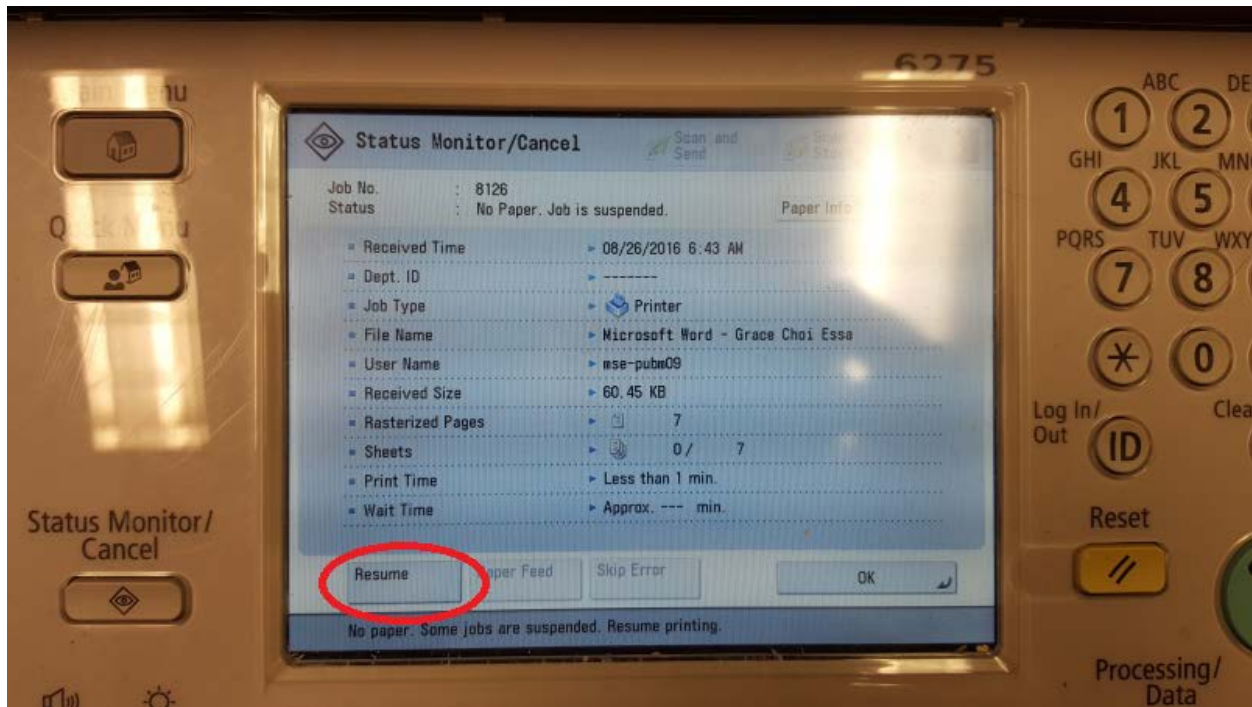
Main Menu

Quick Menu

6275

Status Monitor/Cancel

Scan and Send

Job No. : 8126
Status : No Paper. Job is suspended.

Paper Info

| | |
|---|---|
| Received Time | 08/26/2016 6:43 AM |
| Dept. ID | ------- |
| Job Type | Printer |
| File Name | Microsoft Word - Grace Choi Essa |
| User Name | mse-pubm09 |
| Received Size | 60.45 KB |
| Rasterized Pages | 7 |
| Sheets | 0/ 7 |
| Print Time | Less than 1 min. |
| Wait Time | Approx. --- min. |

Resume

Paper Feed

Skip Error

OK

No paper. Some jobs are suspended. Resume printing.

Status Monitor/ Cancel

1 ABC 2 DE
GHI 4 JKL 5 MN
PQRS 7 TUV 8 WXY
* 0

Log In/ Out ID

Clea

Reset

Processing/ Data